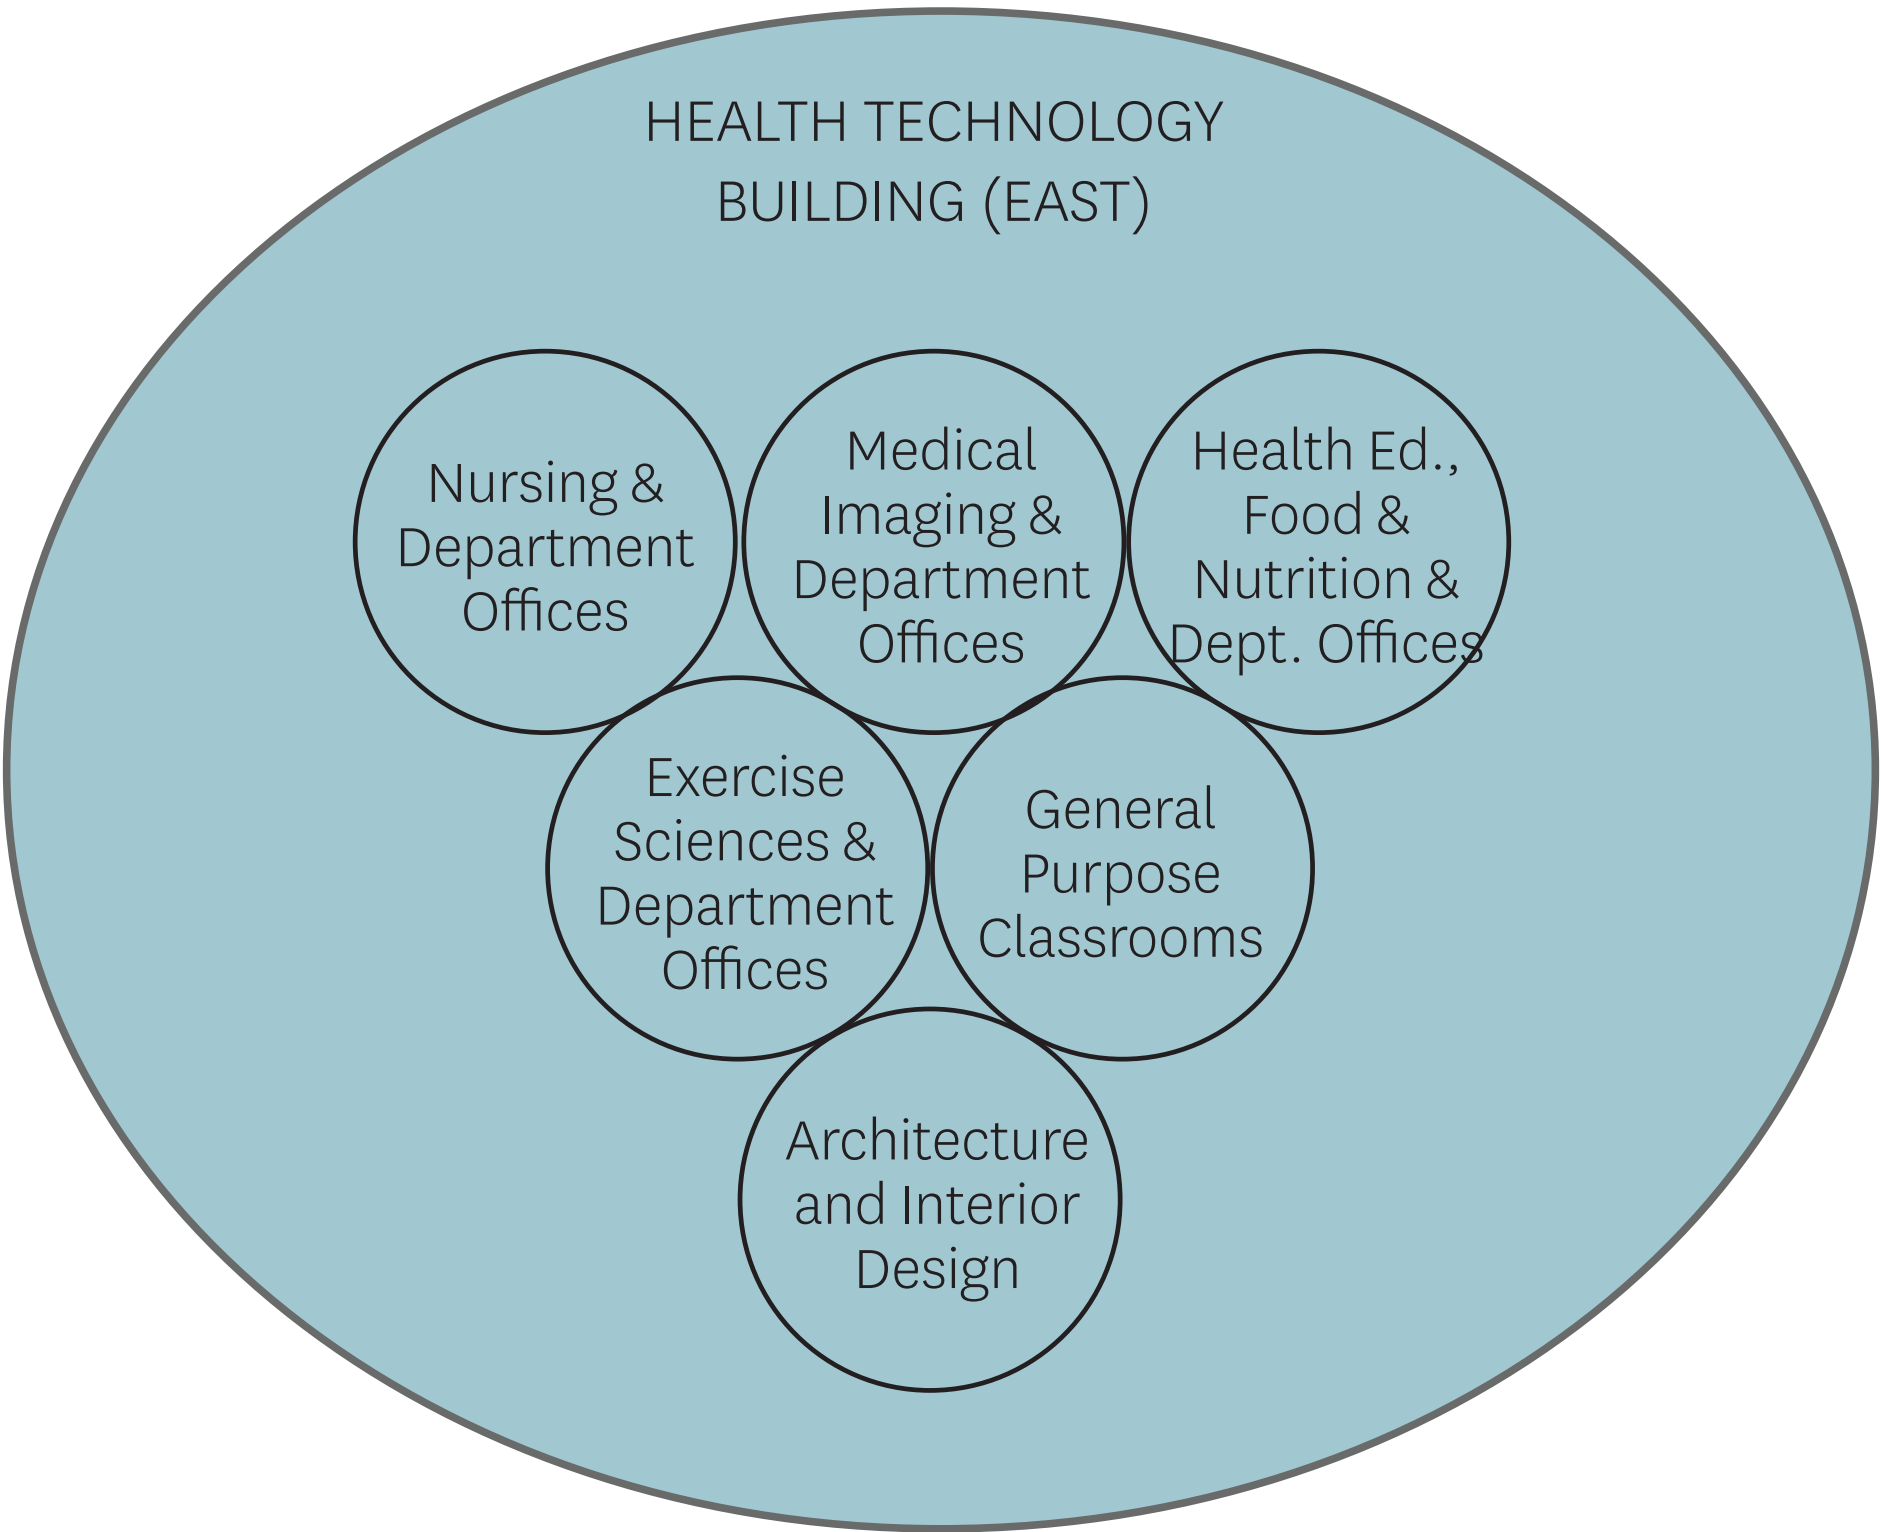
HEALTH TECHNOLOGY BUILDING (EAST)

Nursing & Department Offices

Medical Imaging & Department Offices

Health Ed., Food & Nutrition & Dept. Offices

Exercise Sciences & Department Offices

General Purpose Classrooms

Architecture and Interior Design